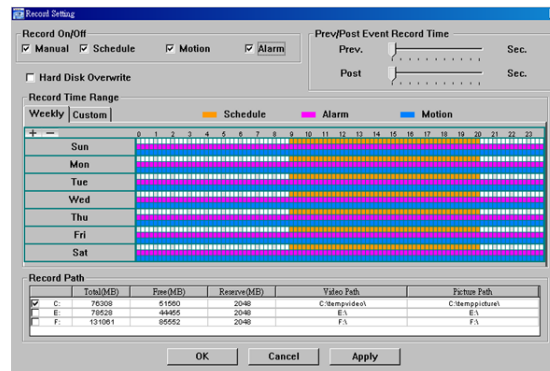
Record Setting

Record On/Off
☑ Manual ☑ Schedule ☑ Motion ☑ Alarm

☐ Hard Disk Overwrite

Prev/Post Event Record Time
Prev. Sec.
Post Sec.

Record Time Range
Weekly Custom
Schedule Alarm Motion

+ −
0 1 2 3 4 5 6 7 8 9 10 11 12 13 14 15 16 17 18 19 20 21 22 23

Sun
Mon
Tue
Wed
Thu
Fri
Sat

Record Path

| | | Total(MB) | Free(MB) | Reserve(MB) | Video Path | Picture Path |
|---|---|---|---|---|---|---|
| ☑ | C: | 76308 | 51560 | 2048 | C:\tempvideo\ | C:\tempicture\ |
| ☐ | E: | 78528 | 44455 | 2048 | E:\ | E:\ |
| ☐ | F: | 131061 | 85552 | 2048 | F:\ | F:\ |

OK Cancel Apply